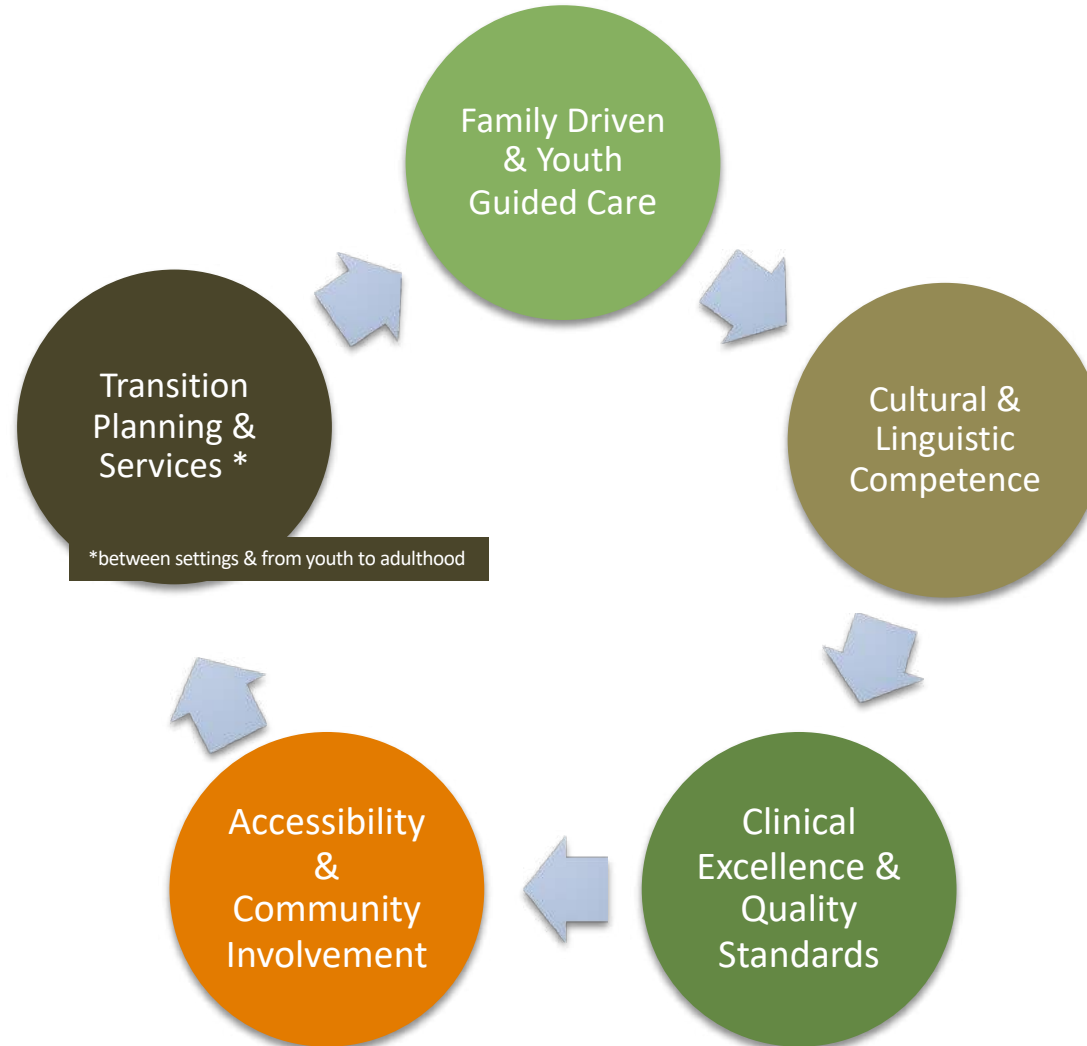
Family Driven & Youth Guided Care

Cultural & Linguistic Competence

Clinical Excellence & Quality Standards

Accessibility & Community Involvement

Transition Planning & Services *

*between settings & from youth to adulthood